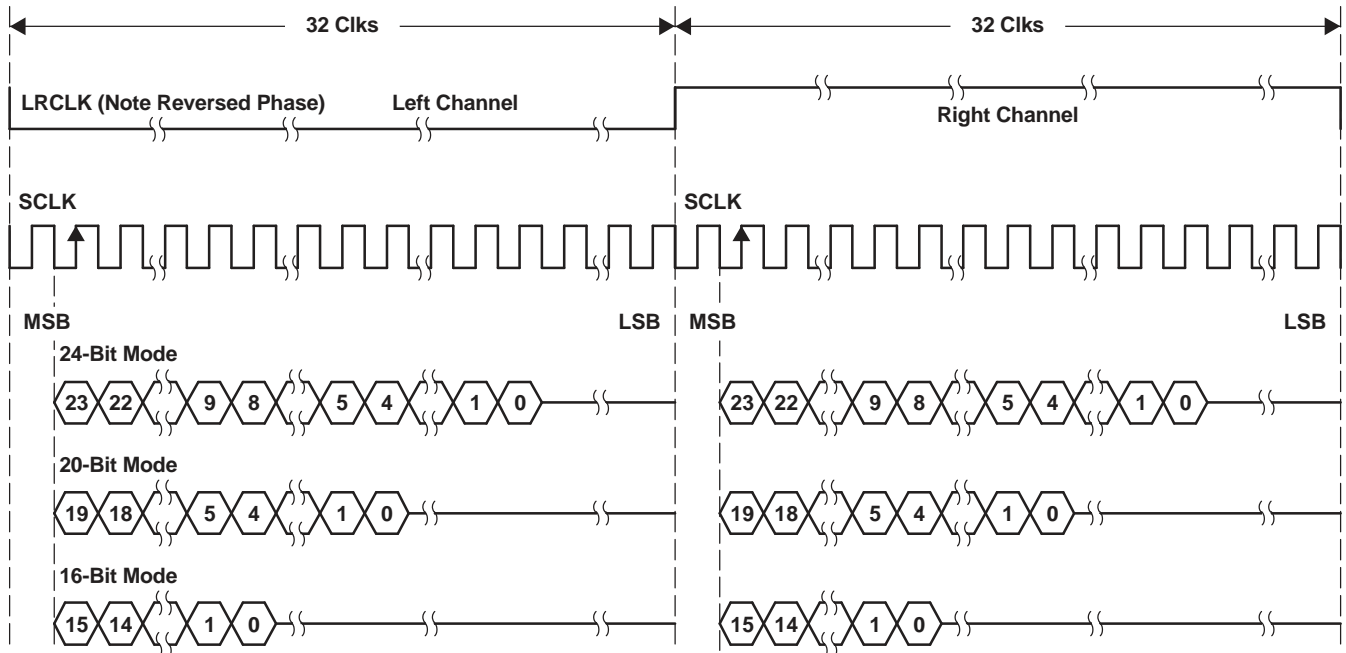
32 Clks

32 Clks

LRCLK (Note Reversed Phase)

Left Channel

Right Channel

SCLK

SCLK

MSB

LSB

MSB

LSB

24-Bit Mode

23 22 9 8 5 4 1 0

23 22 9 8 5 4 1 0

20-Bit Mode

19 18 5 4 1 0

19 18 5 4 1 0

16-Bit Mode

15 14 1 0

15 14 1 0